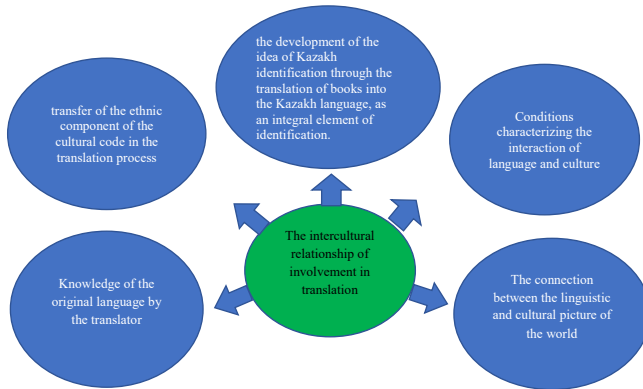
the development of the idea of Kazakh identification through the translation of books into the Kazakh language, as an integral element of identification.

transfer of the ethnic component of the cultural code in the translation process

Conditions characterizing the interaction of language and culture

The intercultural relationship of involvement in translation

Knowledge of the original language by the translator

The connection between the linguistic and cultural picture of the world